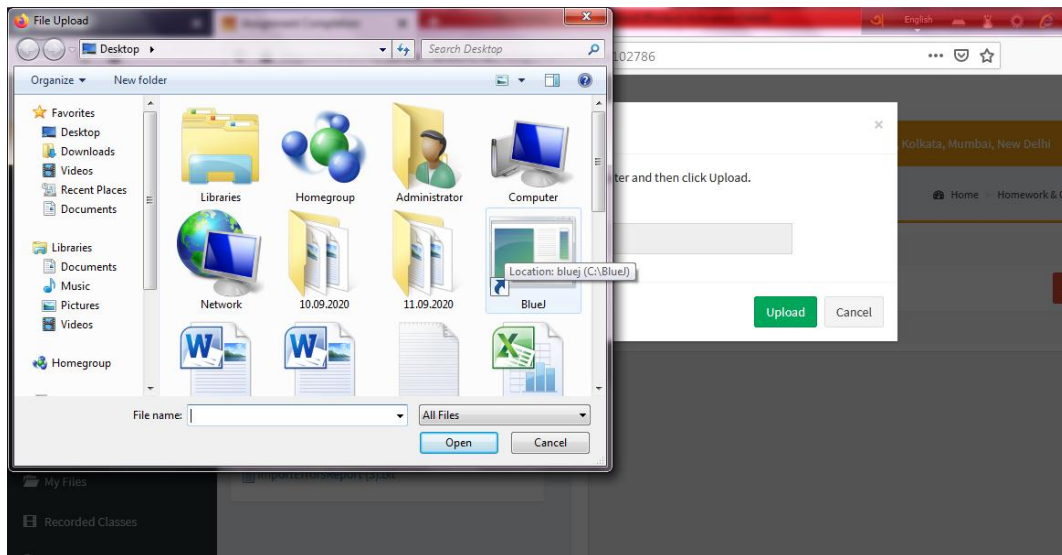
File Upload

Desktop ▸

Search Desktop

Organize ▾ New folder

Favorites
Desktop
Downloads
Videos
Recent Places
Documents

Libraries
Documents
Music
Pictures
Videos

Homegroup

Libraries
Homegroup
Administrator
Computer
Network
10.09.2020
11.09.2020
BlueJ

Location: bluej (C:\BlueJ)

File name:
All Files
Open
Cancel

English

102786

Kolkata, Mumbai, New Delhi

ter and then click Upload.

Home > Homework &

Upload
Cancel

My Files
Recorded Classes